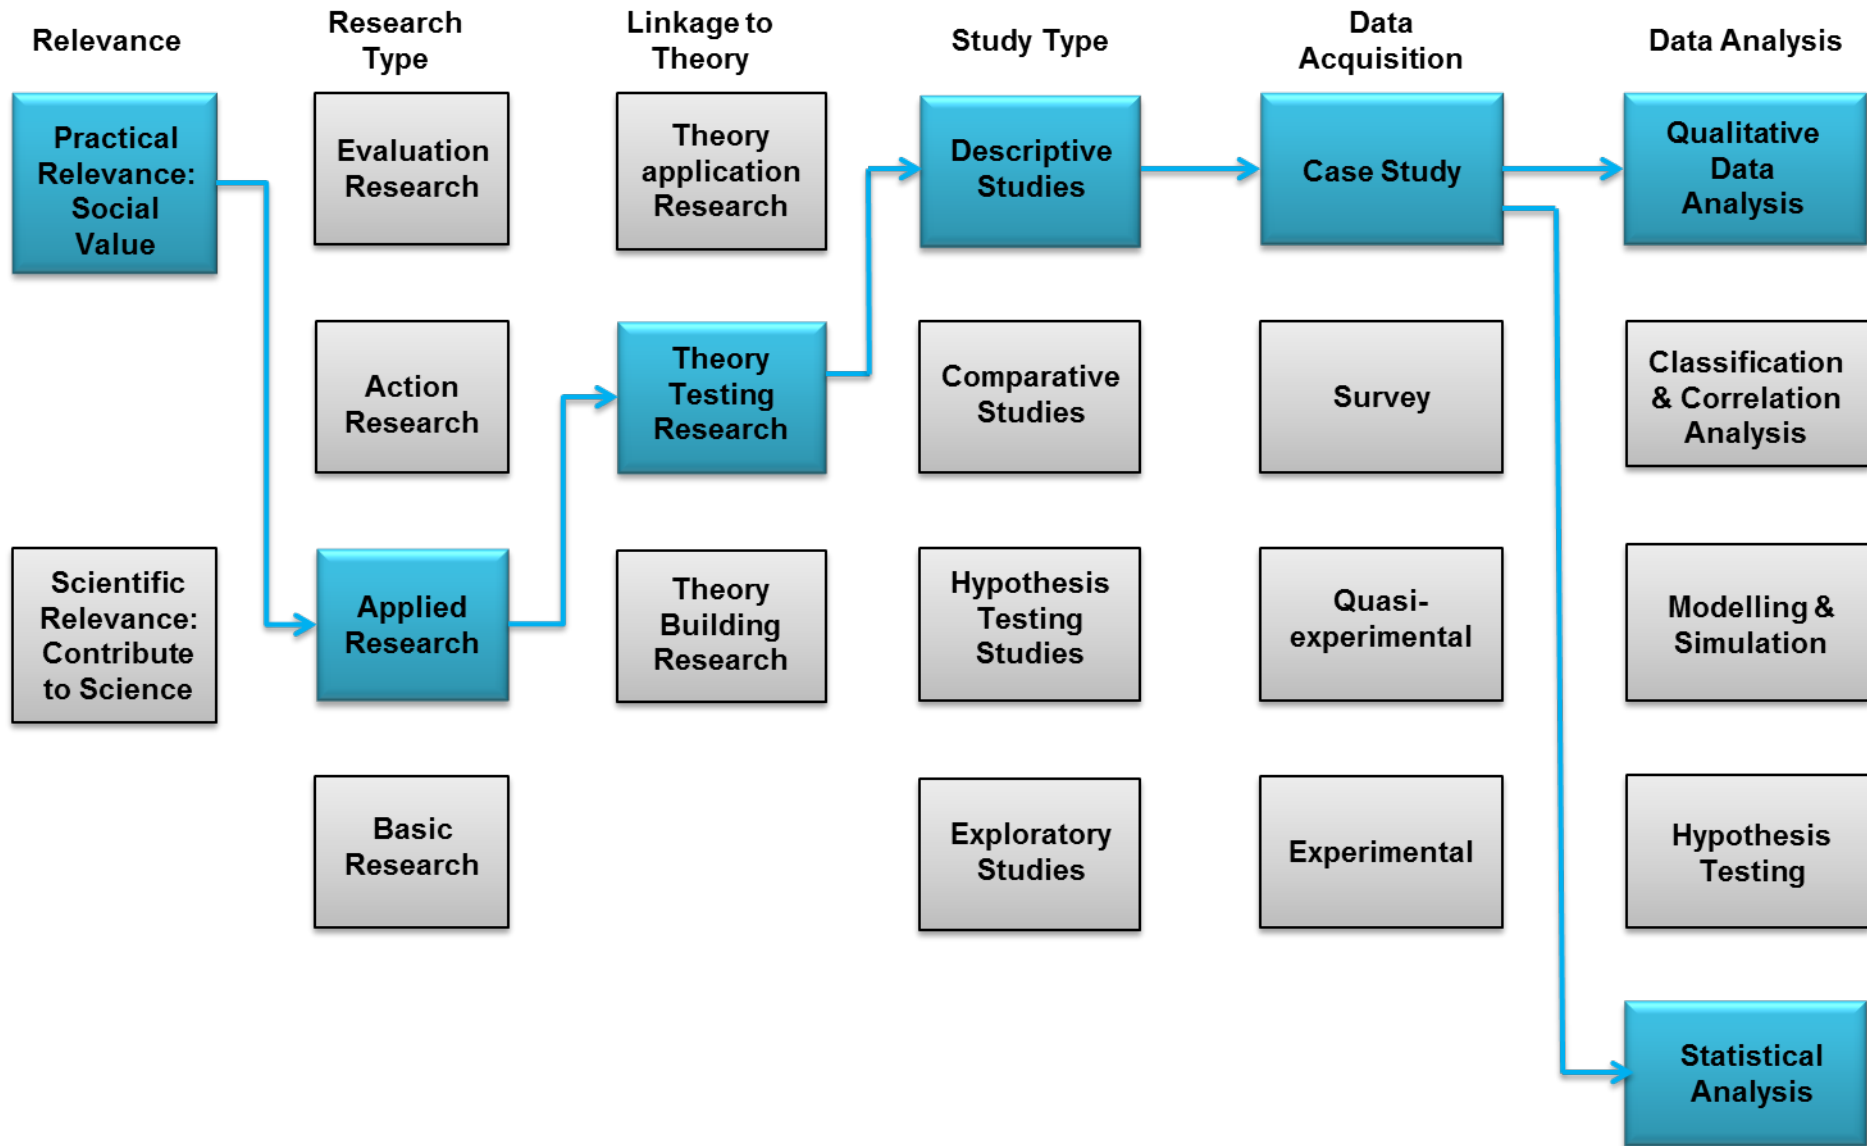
Relevance

Research Type

Linkage to Theory

Study Type

Data Acquisition

Data Analysis

Practical Relevance: Social Value

Evaluation Research

Theory application Research

Descriptive Studies

Case Study

Qualitative Data Analysis

Action Research

Theory Testing Research

Comparative Studies

Survey

Classification & Correlation Analysis

Scientific Relevance: Contribute to Science

Applied Research

Theory Building Research

Hypothesis Testing Studies

Quasi-experimental

Modelling & Simulation

Basic Research

Exploratory Studies

Experimental

Hypothesis Testing

Statistical Analysis